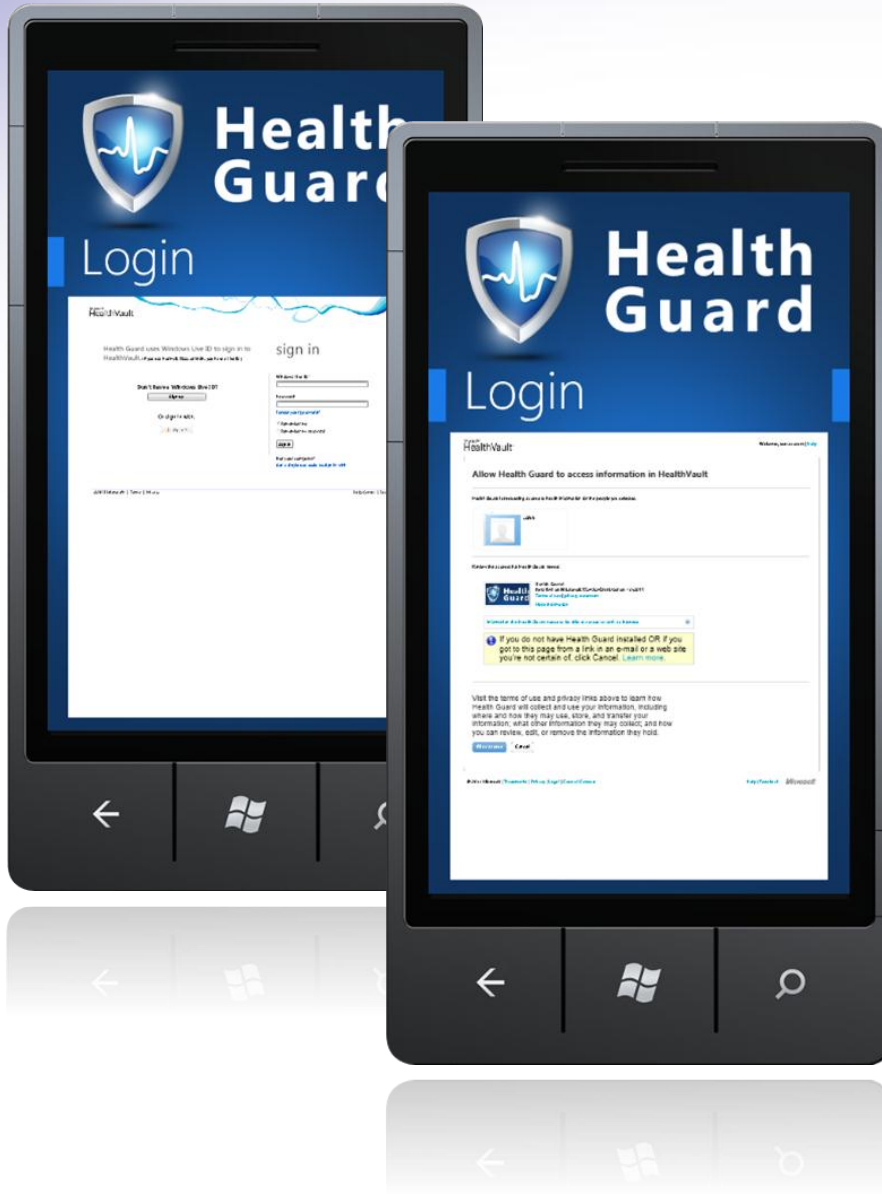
Health Guard

Login

HealthVault

Health Guard uses Windows Live ID to sign in to HealthVault. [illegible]

sign in

Don't have a Windows Live ID?

Sign up

Or sign in with

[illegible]

Windows Live ID:

Password:

Forgot your password?

Remember me

Remember my password

Sign in

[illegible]

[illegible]

Health Guard

Login

HealthVault

Welcome, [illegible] | Help

Allow Health Guard to access information in HealthVault

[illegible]

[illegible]

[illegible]

Health Guard

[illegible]

If you do not have Health Guard installed OR if you got to this page from a link in an e-mail or a web site you're not certain of, click Cancel. Learn more.

Visit the terms of use and privacy links above to learn how Health Guard will collect and use your information, including where and how they may use, store, and transfer your information; what other information they may collect; and how you can review, edit, or remove the information they hold.

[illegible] Cancel

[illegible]

Help | Feedback Microsoft